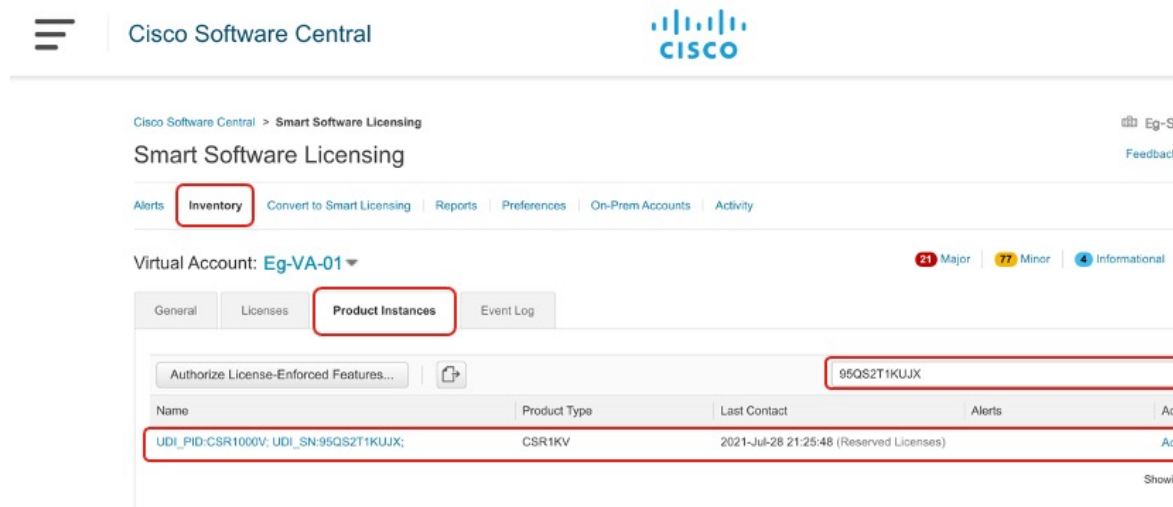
Cisco Software Central

cisco

Cisco Software Central > Smart Software Licensing

Eg-S

Smart Software Licensing

Feedbac

Alerts | Inventory | Convert to Smart Licensing | Reports | Preferences | On-Prem Accounts | Activity

Virtual Account: Eg-VA-01

21 Major | 77 Minor | 4 Informational

General | Licenses | Product Instances | Event Log

Authorize License-Enforced Features...

95QS2T1KUJX

| Name | Product Type | Last Contact | Alerts | Ac |
|---|---|---|---|---|
| UDI_PID:CSR1000V; UDI_SN:95QS2T1KUJX; | CSR1KV | 2021-Jul-28 21:25:48 (Reserved Licenses) | | Ac |

Showi